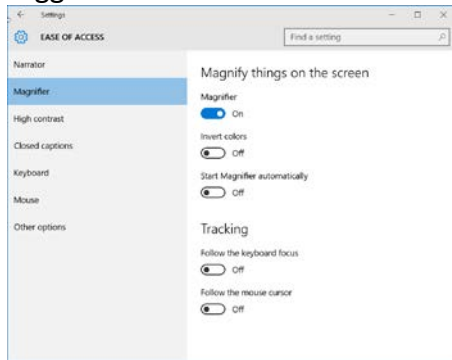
Settings

EASE OF ACCESS

Find a setting

Narrator

Magnifier

High contrast

Closed captions

Keyboard

Mouse

Other options

Magnify things on the screen

Magnifier

On

Invert colors

Off

Start Magnifier automatically

Off

Tracking

Follow the keyboard focus

Off

Follow the mouse cursor

Off